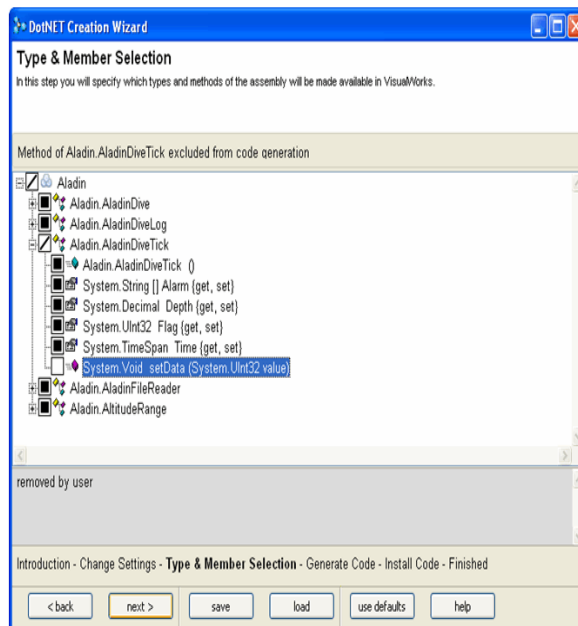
DotNET Creation Wizard

Type & Member Selection

In this step you will specify which types and methods of the assembly will be made available in VisualWorks.

Method of Aladin.AladinDiveTick excluded from code generation

Aladin
Aladin.AladinDive
Aladin.AladinDiveLog
Aladin.AladinDiveTick
Aladin.AladinDiveTick ()
System.String [] Alarm {get, set}
System.Decimal Depth {get, set}
System.UInt32 Flag {get, set}
System.TimeSpan Time {get, set}
System.Void setData (System.UInt32 value)
Aladin.AladinFileReader
Aladin.AltitudeRange

removed by user

Introduction - Change Settings - **Type & Member Selection** - Generate Code - Install Code - Finished

< back
next >
save
load
use defaults
help